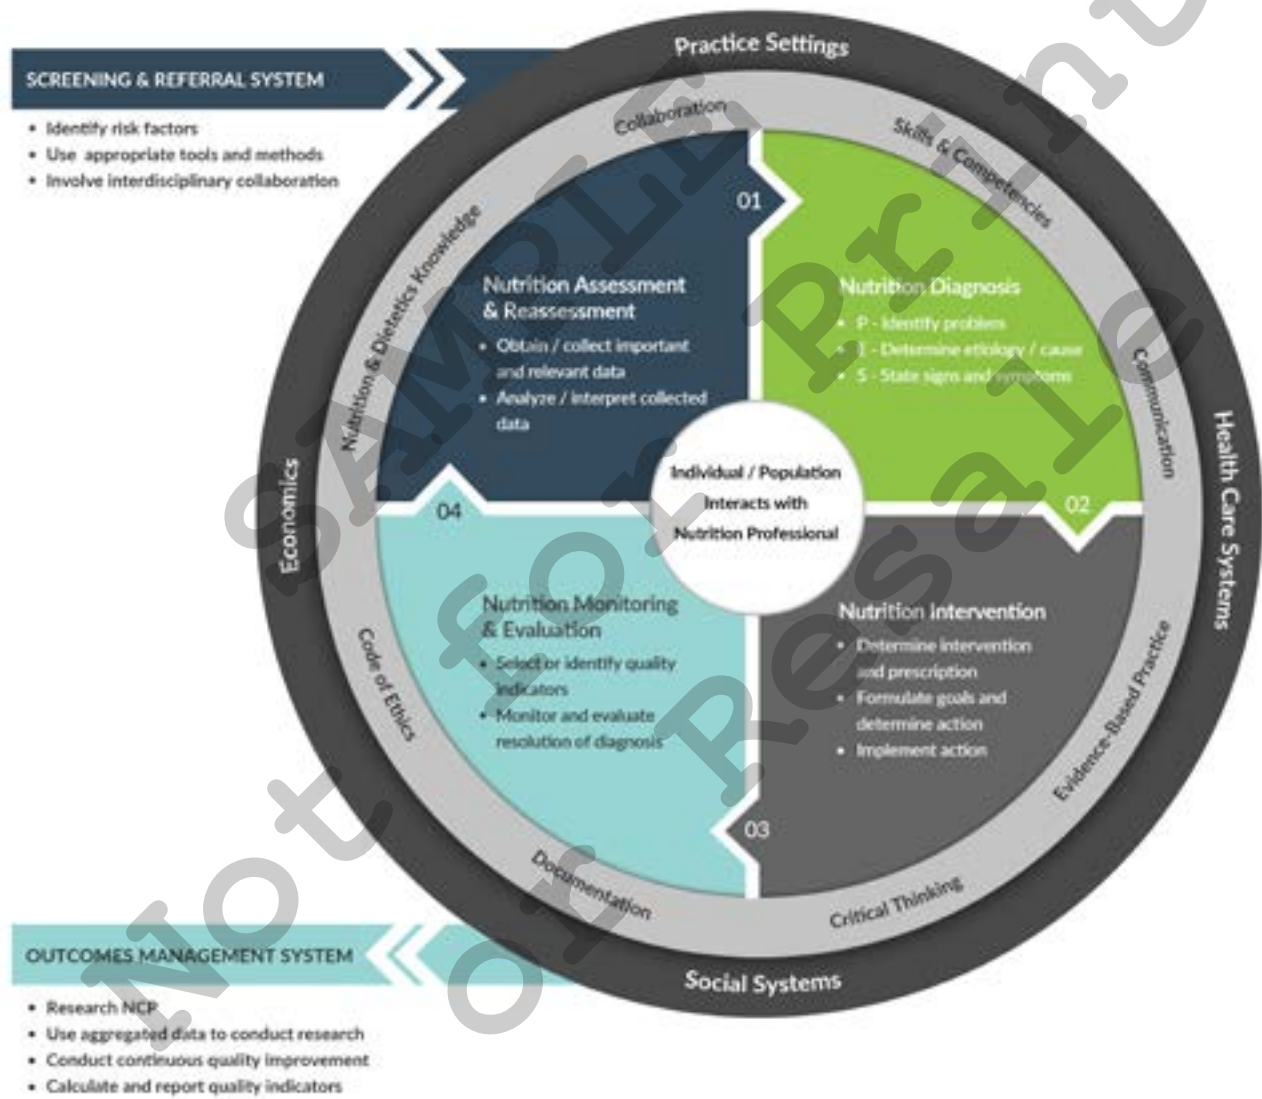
SCREENING & REFERRAL SYSTEM

- Identify risk factors
- Use appropriate tools and methods
- Involve interdisciplinary collaboration

Practice Settings

Collaboration

Skills & Competencies

Nutrition & Dietetics Knowledge

01

Nutrition Assessment & Reassessment

- Obtain / collect important and relevant data
- Analyze / interpret collected data

Nutrition Diagnosis

- P - Identify problem
- E - Determine etiology / cause
- S - State signs and symptoms

Communication

Health Care Systems

Economics

Individual / Population Interacts with Nutrition Professional

04

02

Nutrition Monitoring & Evaluation

- Select or identify quality indicators
- Monitor and evaluate resolution of diagnosis

Nutrition Intervention

- Determine intervention and prescription
- Formulate goals and determine action
- Implement action

Code of Ethics

Evidence-Based Practice

03

Documentation

Critical Thinking

Social Systems

OUTCOMES MANAGEMENT SYSTEM

- Research NCP
- Use aggregated data to conduct research
- Conduct continuous quality improvement
- Calculate and report quality indicators

SAMPLE Not for Print or Resale